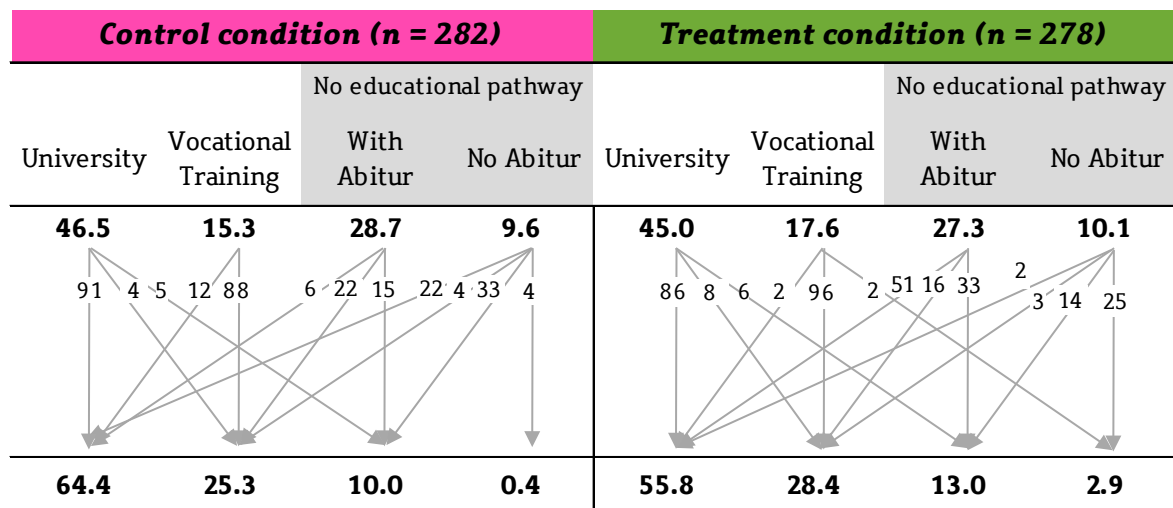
| Control condition (n = 282) | | | | Treatment condition (n = 278) | | | |
|---|---|---|---|---|---|---|---|
| | | No educational pathway | | | | No educational pathway | |
| University | Vocational Training | With Abitur | No Abitur | University | Vocational Training | With Abitur | No Abitur |
| 46.5 | 15.3 | 28.7 | 9.6 | 45.0 | 17.6 | 27.3 | 10.1 |
| 64.4 | 25.3 | 10.0 | 0.4 | 55.8 | 28.4 | 13.0 | 2.9 |

91 4 5 12 88 6 22 15 22 4 33 4

86 8 6 2 96 2 51 16 33 2 3 14 25